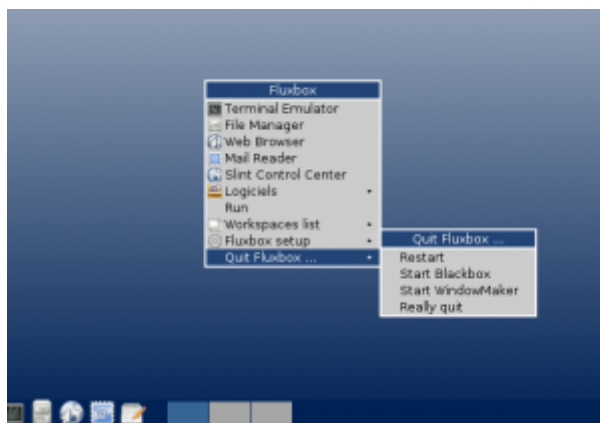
Fluxbox
Terminal Emulator
File Manager
Web Browser
Mail Reader
Slint Control Center
Logiciels
Run
Workspaces list
Fluxbox setup
Quit Fluxbox ...

Quit Fluxbox ...
Restart
Start Blackbox
Start WindowMaker
Really quit